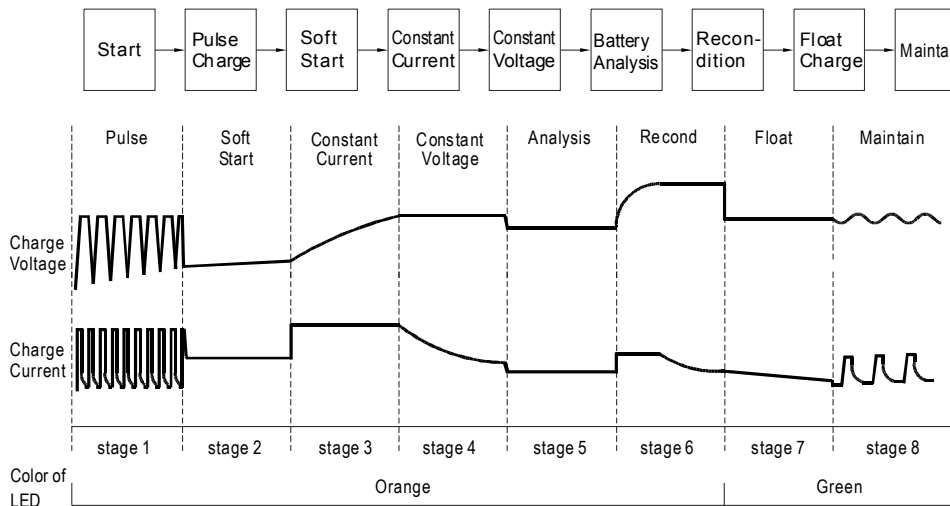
Start → Pulse Charge → Soft Start → Constant Current → Constant Voltage → Battery Analysis → Recondition → Float Charge → Mainta

Pulse

Soft Start

Constant Current

Constant Voltage

Analysis

Recond

Float

Maintain

Charge Voltage

Charge Current

stage 1

stage 2

stage 3

stage 4

stage 5

stage 6

stage 7

stage 8

Color of LED

Orange

Green